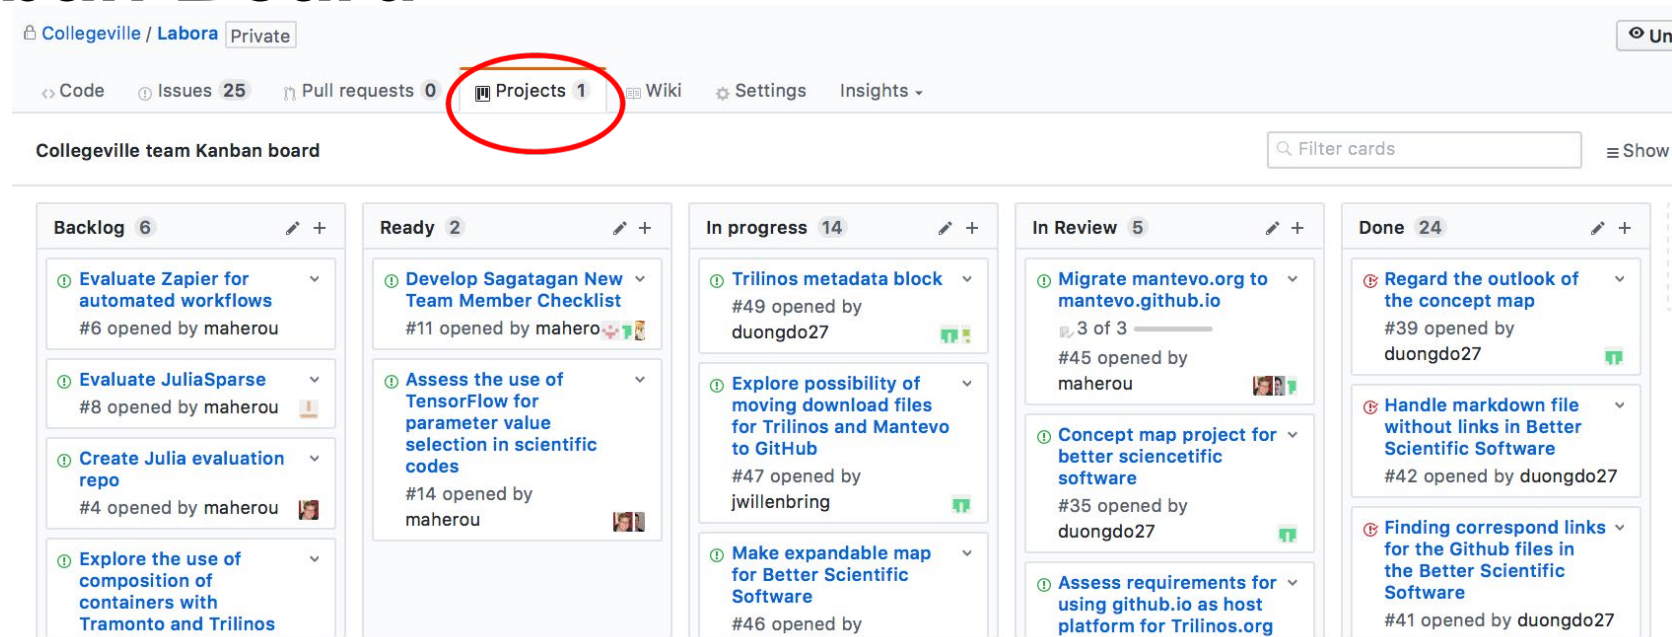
Collegeville / Labora Private

Un

Code Issues 25 Pull requests 0 Projects 1 Wiki Settings Insights

Collegeville team Kanban board

Filter cards

Show

Backlog 6

Evaluate Zapier for automated workflows
#6 opened by maherou

Evaluate JuliaSparse
#8 opened by maherou

Create Julia evaluation repo
#4 opened by maherou

Explore the use of composition of containers with Tramonto and Trilinos

Ready 2

Develop Sagatagan New Team Member Checklist
#11 opened by mahero

Assess the use of TensorFlow for parameter value selection in scientific codes
#14 opened by maherou

In progress 14

Trilinos metadata block
#49 opened by duongdo27

Explore possibility of moving download files for Trilinos and Mantevo to GitHub
#47 opened by jwillenbring

Make expandable map for Better Scientific Software
#46 opened by

In Review 5

Migrate mantevo.org to mantevo.github.io
3 of 3
#45 opened by maherou

Concept map project for better sciencetific software
#35 opened by duongdo27

Assess requirements for using github.io as host platform for Trilinos.org

Done 24

Regard the outlook of the concept map
#39 opened by duongdo27

Handle markdown file without links in Better Scientific Software
#42 opened by duongdo27

Finding correspond links for the Github files in the Better Scientific Software
#41 opened by duongdo27